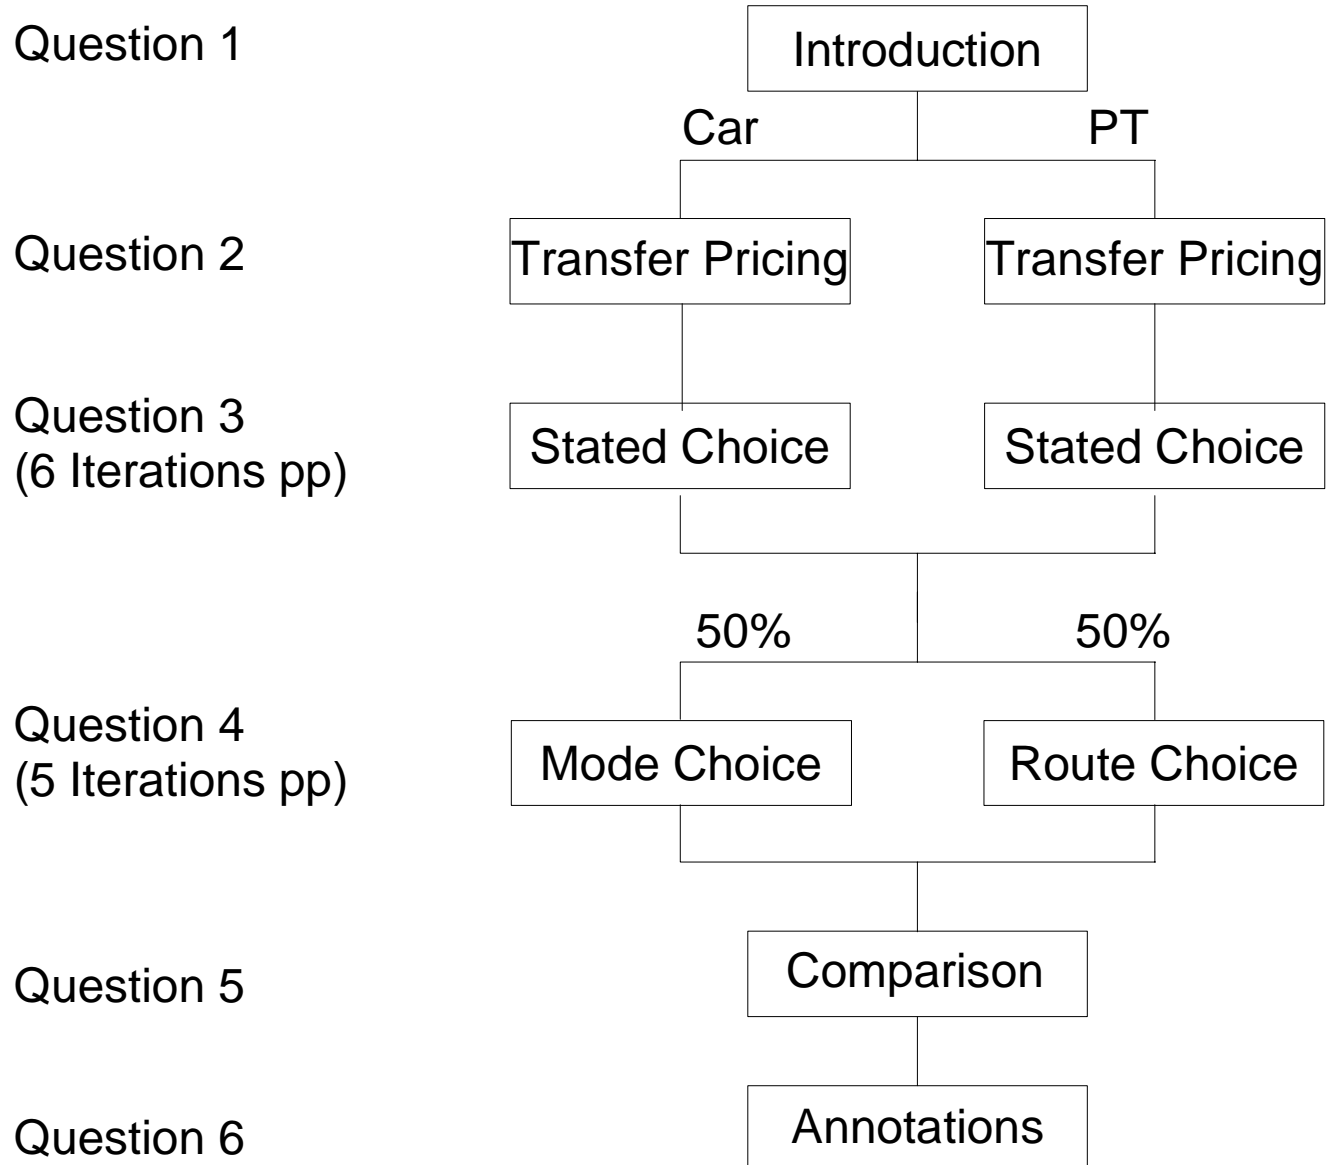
Question 1
Introduction
Car
PT

Question 2
Transfer Pricing
Transfer Pricing

Question 3
(6 Iterations pp)
Stated Choice
Stated Choice

50%
50%

Question 4
(5 Iterations pp)
Mode Choice
Route Choice

Question 5
Comparison

Question 6
Annotations